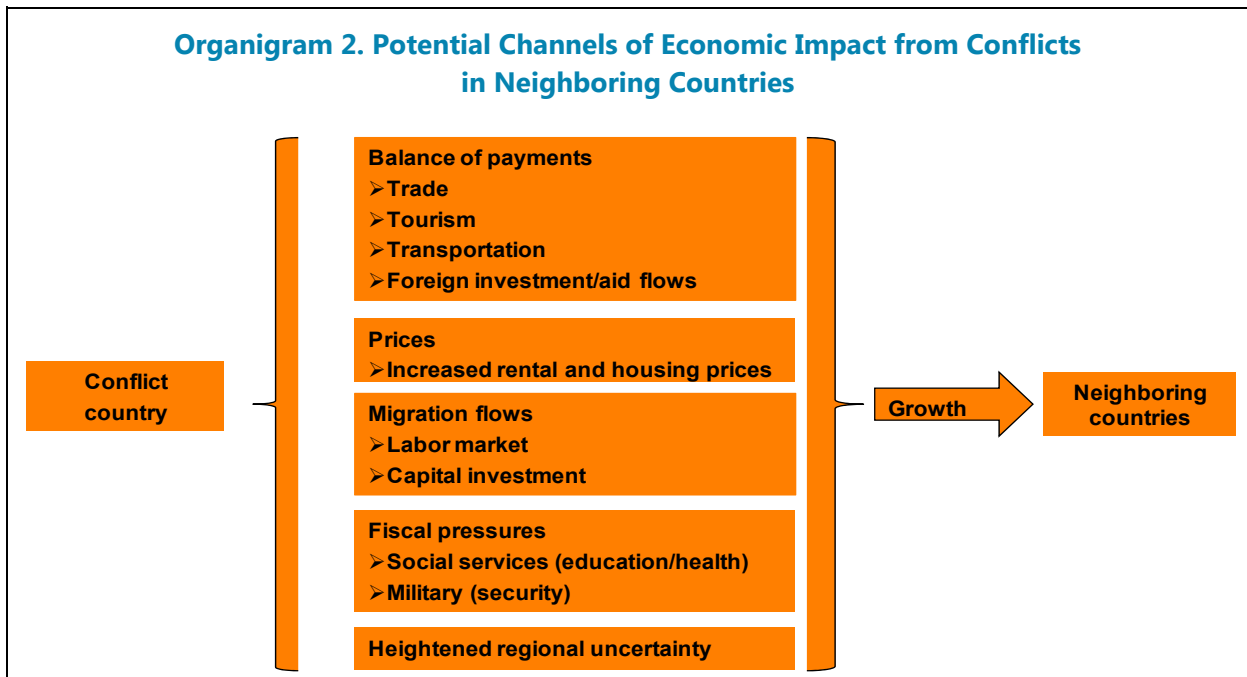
Organigram 2. Potential Channels of Economic Impact from Conflicts in Neighboring Countries

Conflict country

Balance of payments
➢Trade
➢Tourism
➢Transportation
➢Foreign investment/aid flows

Prices
➢Increased rental and housing prices

Migration flows
➢Labor market
➢Capital investment

Fiscal pressures
➢Social services (education/health)
➢Military (security)

Heightened regional uncertainty

Growth

Neighboring countries